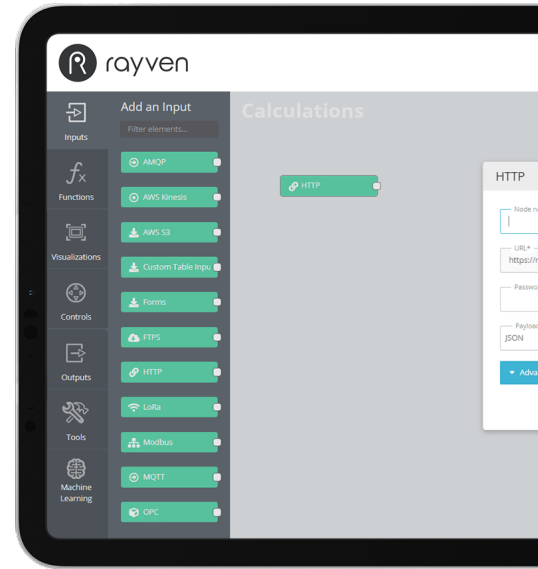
rayven

Inputs

Functions

Visualizations

Controls

Outputs

Tools

Machine Learning

Add an Input

Filter elements...

AMQP

AWS Kinesis

AWS S3

Custom Table Inpu

Forms

FTPS

HTTP

LoRa

Modbus

MQTT

OPC

Calculations

HTTP

HTTP

Node n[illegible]

URL*

https://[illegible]

Passwo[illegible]

Payload

JSON

Adva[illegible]